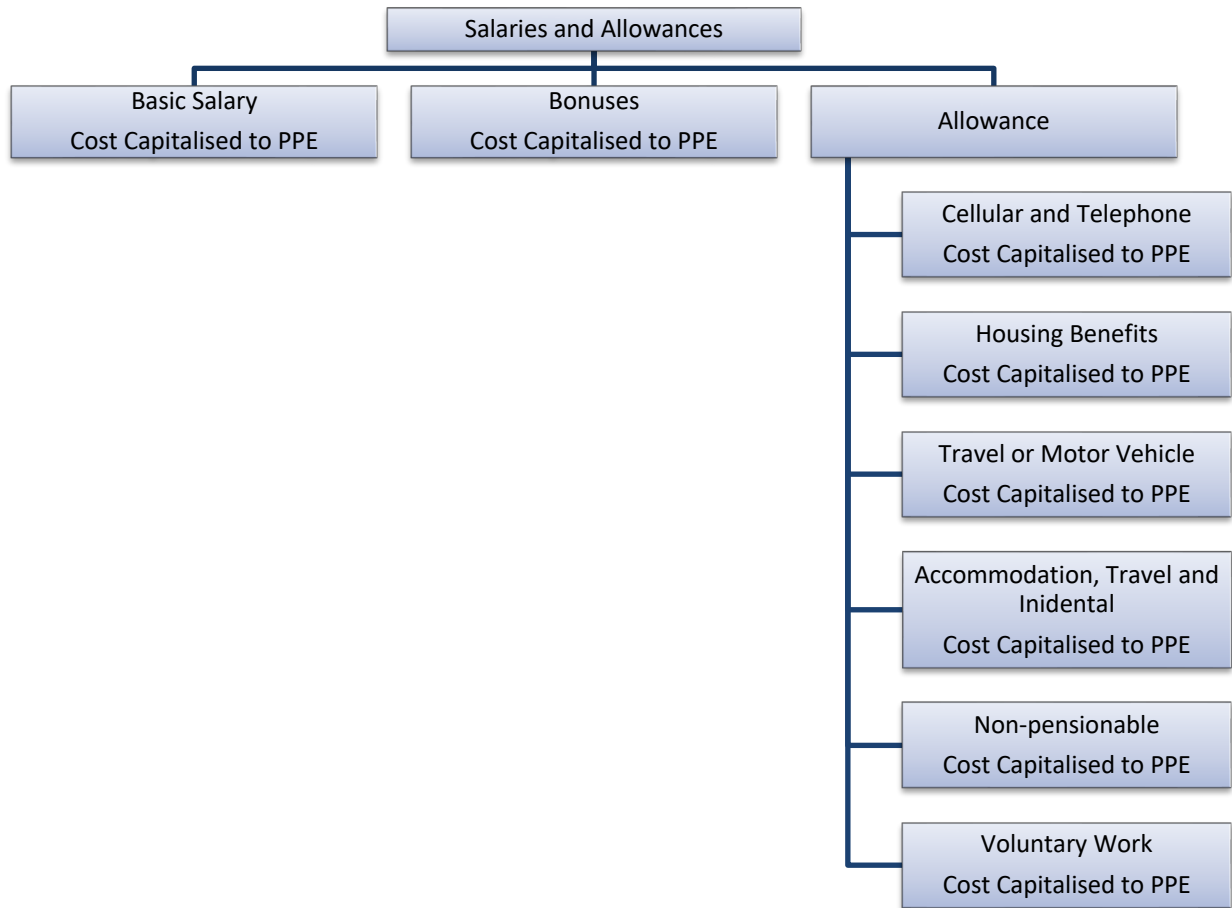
Salaries and Allowances

Basic Salary
Cost Capitalised to PPE

Bonuses
Cost Capitalised to PPE

Allowance

Cellular and Telephone
Cost Capitalised to PPE

Housing Benefits
Cost Capitalised to PPE

Travel or Motor Vehicle
Cost Capitalised to PPE

Accommodation, Travel and Inidental
Cost Capitalised to PPE

Non-pensionable
Cost Capitalised to PPE

Voluntary Work
Cost Capitalised to PPE